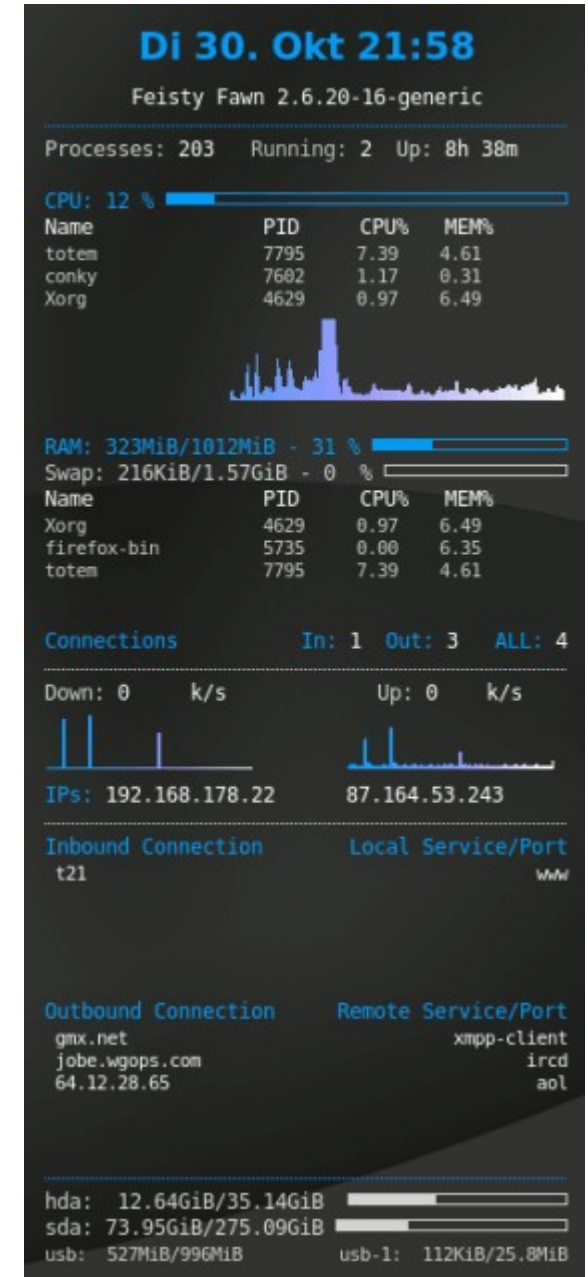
Di 30. Okt 21:58

Feisty Fawn 2.6.20-16-generic

Processes: 203 Running: 2 Up: 8h 38m

CPU: 12 %

| Name | PID | CPU% | MEM% |
|---|---|---|---|
| totem | 7795 | 7.39 | 4.61 |
| conky | 7602 | 1.17 | 0.31 |
| Xorg | 4629 | 0.97 | 6.49 |

RAM: 323MiB/1012MiB - 31 %

Swap: 216KiB/1.57GiB - 0 %

| Name | PID | CPU% | MEM% |
|---|---|---|---|
| Xorg | 4629 | 0.97 | 6.49 |
| firefox-bin | 5735 | 0.00 | 6.35 |
| totem | 7795 | 7.39 | 4.61 |

Connections In: 1 Out: 3 ALL: 4

Down: 0 k/s Up: 0 k/s

IPs: 192.168.178.22 87.164.53.243

Inbound Connection Local Service/Port

t21 www

Outbound Connection Remote Service/Port

gmx.net xmpp-client

jobe.wgops.com ircd

64.12.28.65 aol

hda: 12.64GiB/35.14GiB

sda: 73.95GiB/275.09GiB

usb: 527MiB/996MiB usb-1: 112KiB/25.8MiB